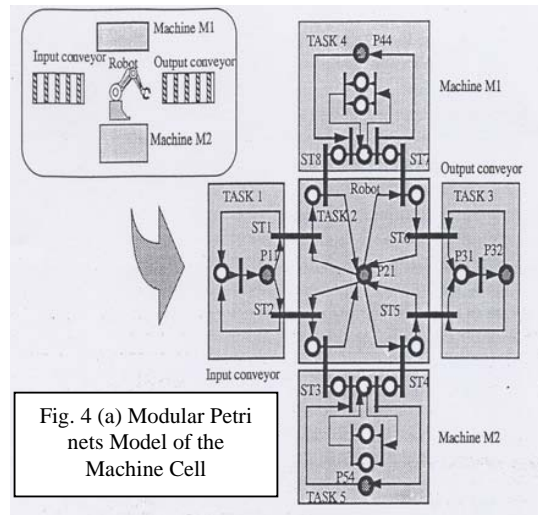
Machine M1
Input conveyor
Robot
Output conveyor
Machine M2

TASK 4
P44
Machine M1
ST8
ST7
Robot
Output conveyor
TASK 1
TASK 2
TASK 3
ST1
ST6
P11
P21
P31
P32
ST2
ST5
Input conveyor
ST3
ST4
Machine M2
P54
TASK 5

Fig. 4 (a) Modular Petri nets Model of the Machine Cell